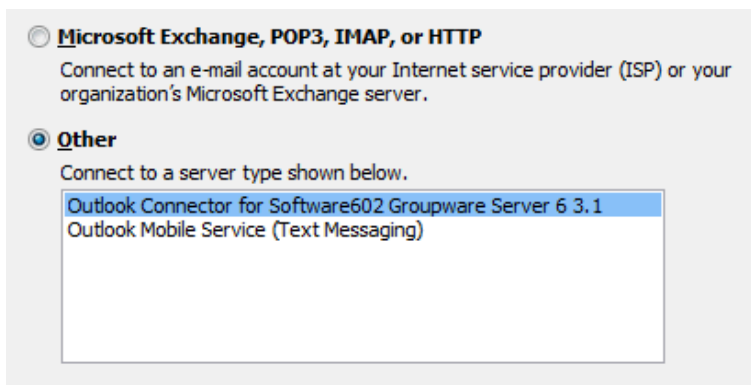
Microsoft Exchange, POP3, IMAP, or HTTP

Connect to an e-mail account at your Internet service provider (ISP) or your organization's Microsoft Exchange server.

Other

Connect to a server type shown below.

Outlook Connector for Software602 Groupware Server 6 3.1
Outlook Mobile Service (Text Messaging)